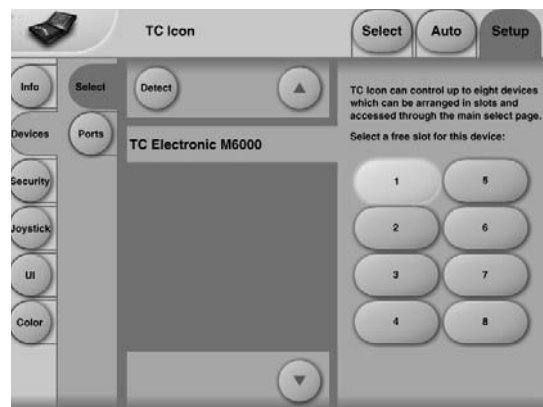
TC Icon

Select

Auto

Setup

Info

Devices

Security

Joystick

UI

Color

Select

Ports

Detect

TC Electronic M6000

TC Icon can control up to eight devices which can be arranged in slots and accessed through the main select page.

Select a free slot for this device:

1

2

3

4

5

6

7

8